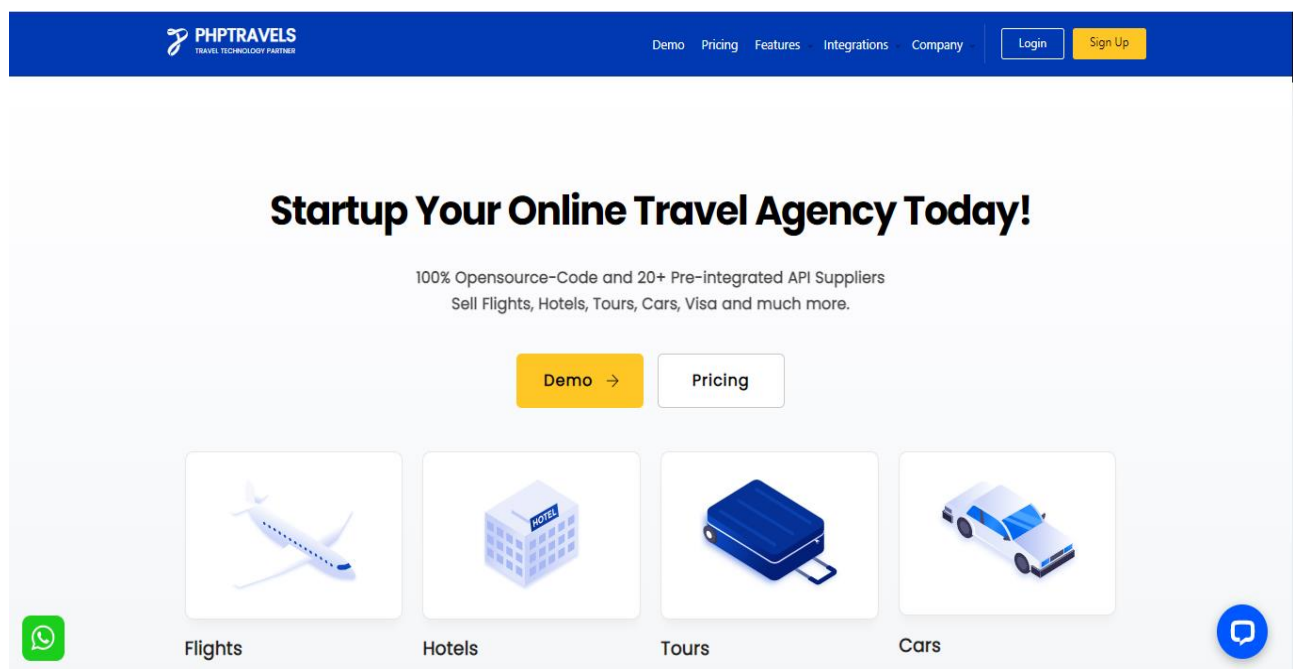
PHPTRAVELS
TRAVEL TECHNOLOGY PARTNER

Demo Pricing Features Integrations Company Login Sign Up

Startup Your Online Travel Agency Today!

100% Opensource-Code and 20+ Pre-integrated API Suppliers
Sell Flights, Hotels, Tours, Cars, Visa and much more.

Demo →
Pricing

HOTEL

Flights
Hotels
Tours
Cars